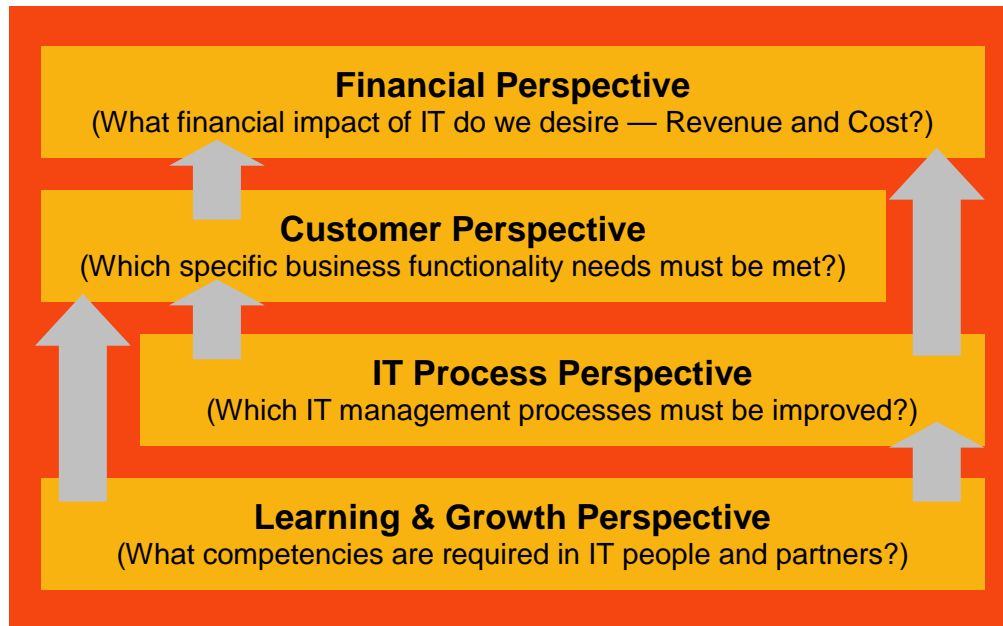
Financial Perspective
(What financial impact of IT do we desire — Revenue and Cost?)

Customer Perspective
(Which specific business functionality needs must be met?)

IT Process Perspective
(Which IT management processes must be improved?)

Learning & Growth Perspective
(What competencies are required in IT people and partners?)